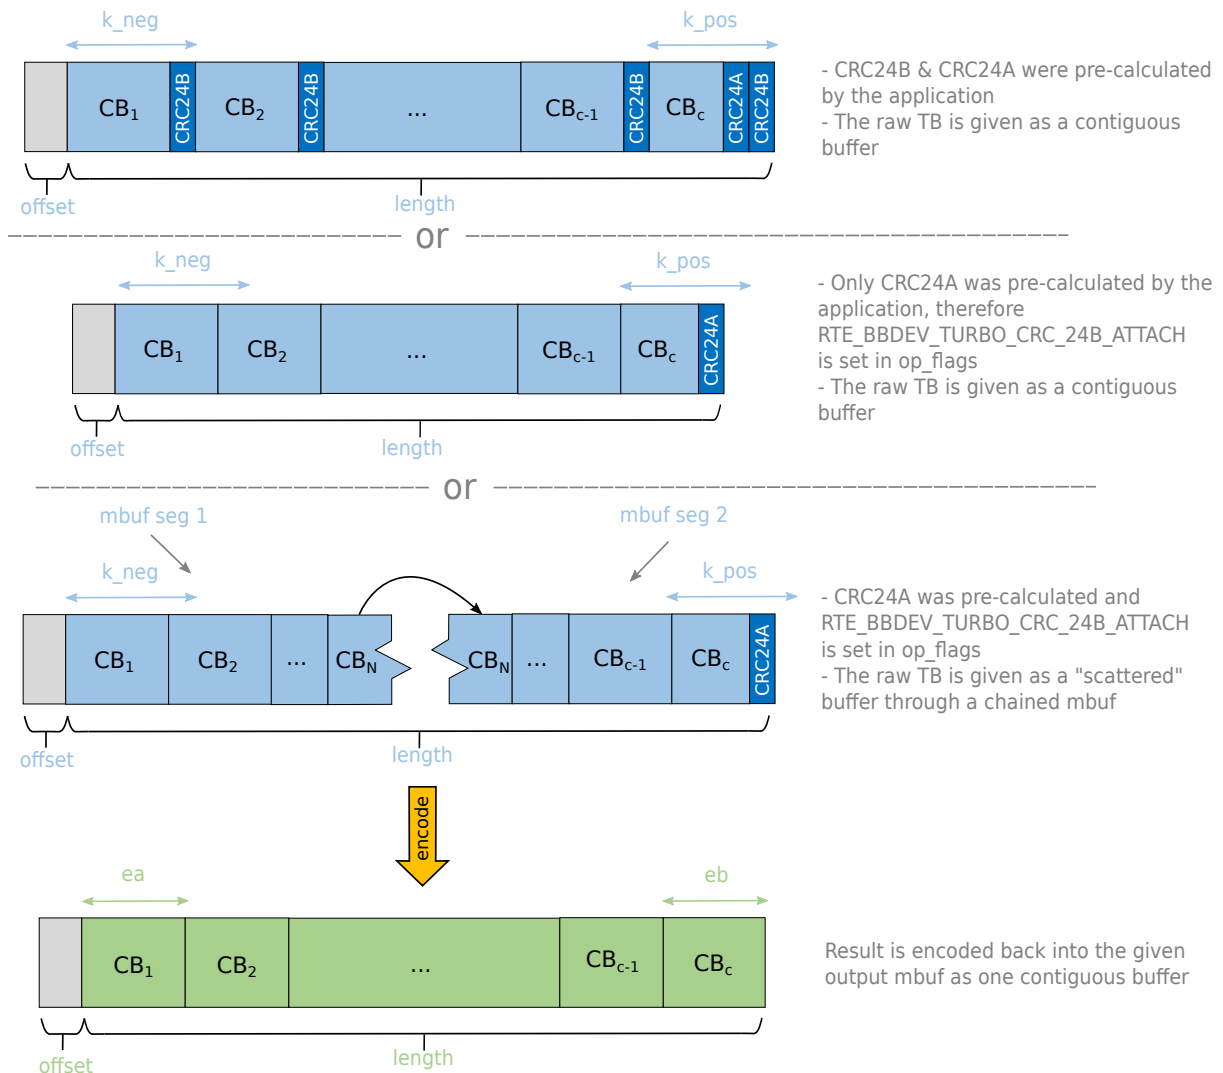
k_neg

k_pos

$CB_1$ CRC24B $CB_2$ CRC24B ... $CB_{c-1}$ CRC24B $CB_c$ CRC24A CRC24B

offset

length

- CRC24B & CRC24A were pre-calculated by the application
- The raw TB is given as a contiguous buffer

or

k_neg

k_pos

$CB_1$ $CB_2$ ... $CB_{c-1}$ $CB_c$ CRC24A

offset

length

- Only CRC24A was pre-calculated by the application, therefore RTE_BBDEV_TURBO_CRC_24B_ATTACH is set in op_flags
- The raw TB is given as a contiguous buffer

or

mbuf seg 1

mbuf seg 2

k_neg

k_pos

$CB_1$ $CB_2$ ... $CB_N$ $CB_N$ ... $CB_{c-1}$ $CB_c$ CRC24A

offset

length

- CRC24A was pre-calculated and RTE_BBDEV_TURBO_CRC_24B_ATTACH is set in op_flags
- The raw TB is given as a "scattered" buffer through a chained mbuf

encode

ea

eb

$CB_1$ $CB_2$ ... $CB_{c-1}$ $CB_c$

offset

length

Result is encoded back into the given output mbuf as one contiguous buffer